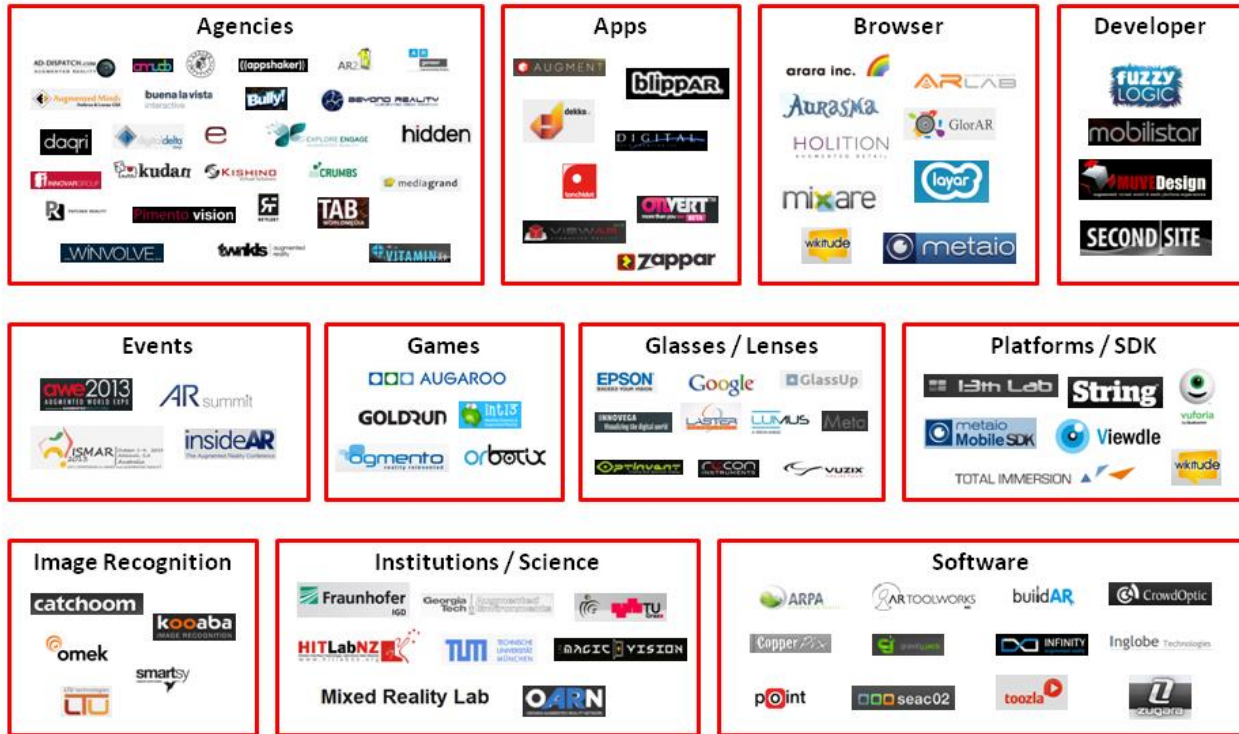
Agencies

AD-DISPATCH.COM AUGMENTED REALITY
amuck
(appshaker)
AR2
Augmented Minds
buena la vista interactive
Bully!
BEYOND REALITY
daqri
digital delta
e
EXPLORE ENGAGE
hidden
INNOVAR GROUP
kudan
KISHINO
CRUMBS
mediagrand
Pimento vision
TAB WORLDMEDIA
WINVOLVE
twnkls augmented reality
VITAMIN

Apps

AUGMENT
blippAR
dekko
DIGITAL
ONVERT
VIEWAR
zappar

Browser

arara inc.
ARLAB
AURASMA
HOLITION AUGMENTED RETAIL
GlorAR
mixare
layar
wikitude
metaio

Developer

fuzzy LOGIC
mobilistar
MUVEDesign
SECOND SITE

Events

awe2013 AUGMENTED WORLD EXPO
AR summit
ISMAR
insideAR The Augmented Reality Conference

Games

AUGAROO
GOLDRUN
intl3
agmento
orbotix

Glasses / Lenses

EPSON
Google
GlassUp
INNOVEGA
LASTER
LUMUS
Meta
OPTINVENT
RECON INSTRUMENTS
VUZIX

Platforms / SDK

13th Lab
String
vuforia
metaio Mobile SDK
Viewdle
TOTAL IMMERSION
wikitude

Image Recognition

catchoom
kooaba IMAGE RECOGNITION
omek
smartsy
LTU technologies

Institutions / Science

Fraunhofer IGD
Georgia Tech Augmented Environments
TU Graz
HITLabNZ
TUM TECHNISCHE UNIVERSITÄT MÜNCHEN
MAGIC VISION
Mixed Reality Lab
OARN

Software

ARPA
ARTOOLWORKS
buildAR
CrowdOptic
CopperPix
INFINITY
Inglobe Technologies
point
seac02
toozla
zugara